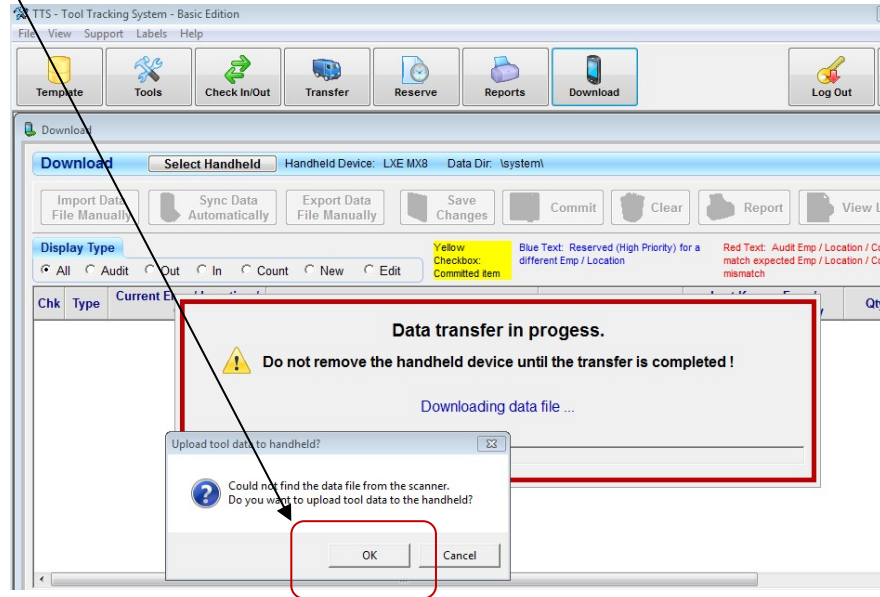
TTS - Tool Tracking System - Basic Edition
File View Support Labels Help
Template Tools Check In/Out Transfer Reserve Reports Download Log Out

Download

Download Select Handheld Handheld Device: LXE MX8 Data Dir: \system\

Import Data File Manually Sync Data Automatically Export Data File Manually Save Changes Commit Clear Report View L

Display Type
All Audit Out In Count New Edit

Yellow Checkbox: Committed item

Blue Text: Reserved (High Priority) for a different Emp / Location

Red Text: Audit Emp / Location / C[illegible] match expected Emp / Location / C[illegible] mismatch

| Chk | Type | Current E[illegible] | | Qty |
|---|---|---|---|---|

Data transfer in progess.

Do not remove the handheld device until the transfer is completed !

Downloading data file ...

Upload tool data to handheld?

Could not find the data file from the scanner.
Do you want to upload tool data to the handheld?

OK Cancel